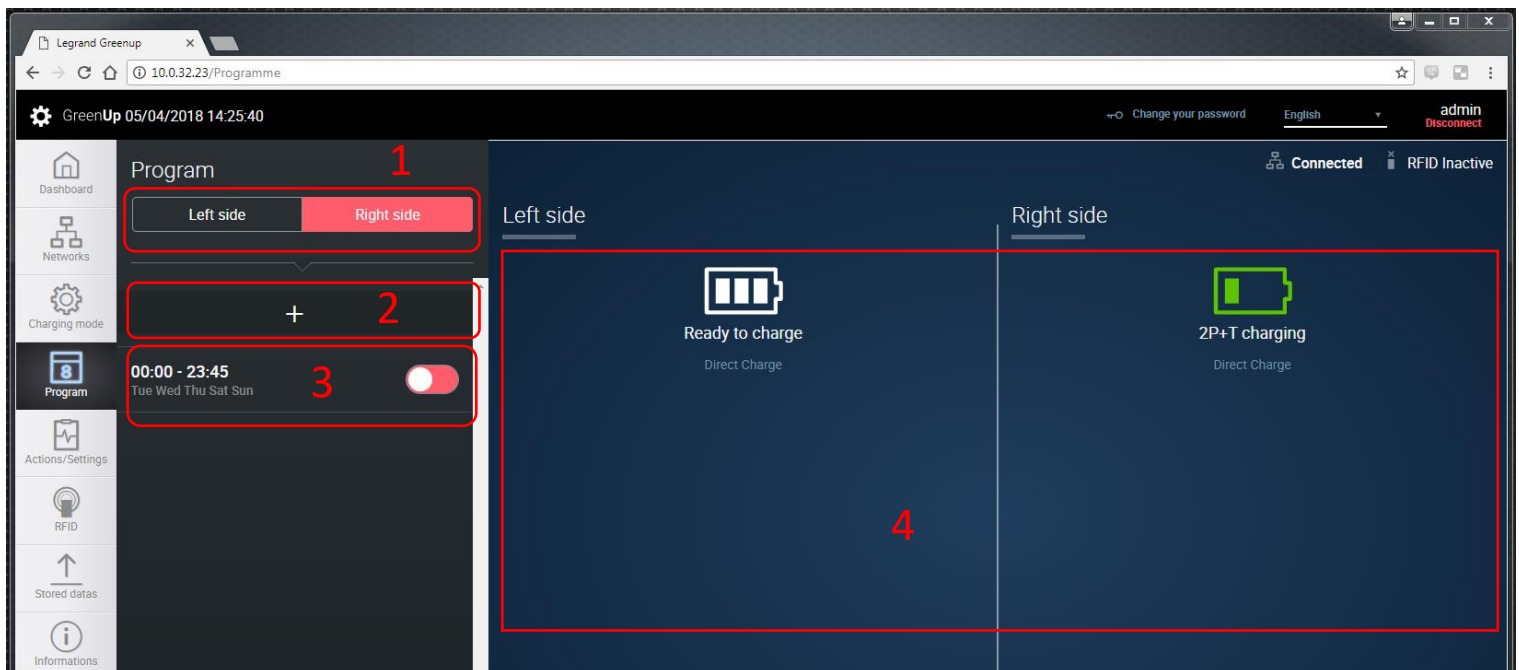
Legrand Greenup ×

10.0.32.23/Programme

GreenUp 05/04/2018 14:25:40

Change your password English admin Disconnect

Dashboard

Networks

Charging mode

Program

Actions/Settings

RFID

Stored datas

Informations

Program 1

Left side Right side

+ 2

00:00 - 23:45
Tue Wed Thu Sat Sun 3

Connected RFID Inactive

Left side

Ready to charge

Direct Charge

Right side

2P+T charging

Direct Charge

4